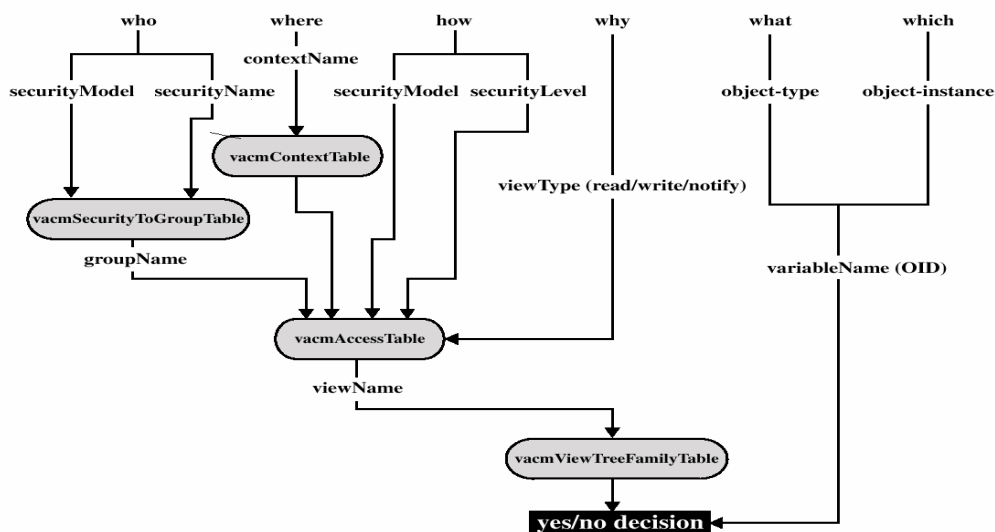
who

where

how

why

what

which

contextName

securityModel

securityName

securityModel

securityLevel

object-type

object-instance

vacmContextTable

viewType (read/write/notify)

vacmSecurityToGroupTable

groupName

variableName (OID)

vacmAccessTable

viewName

vacmViewTreeFamilyTable

yes/no decision